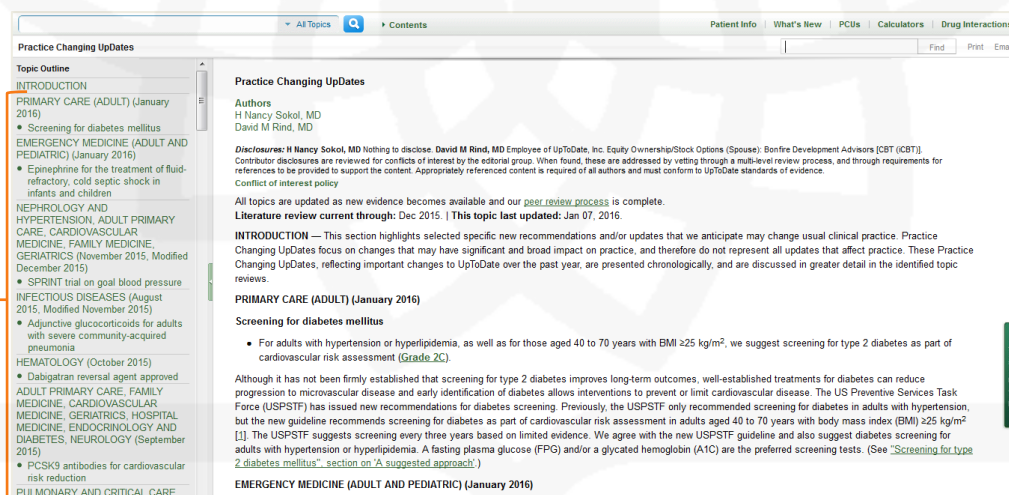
All Topics Contents Patient Info | What's New | PCUs | Calculators | Drug Interactions

Practice Changing UpDates

Find Print Ema

Topic Outline

INTRODUCTION

PRIMARY CARE (ADULT) (January 2016)

• Screening for diabetes mellitus

EMERGENCY MEDICINE (ADULT AND PEDIATRIC) (January 2016)

• Epinephrine for the treatment of fluid-refractory, cold septic shock in infants and children

NEPHROLOGY AND HYPERTENSION, ADULT PRIMARY CARE, CARDIOVASCULAR MEDICINE, FAMILY MEDICINE, GERIATRICS (November 2015, Modified December 2015)

• SPRINT trial on goal blood pressure

INFECTIOUS DISEASES (August 2015, Modified November 2015)

• Adjunctive glucocorticoids for adults with severe community-acquired pneumonia

HEMATOLOGY (October 2015)

• Dabigatran reversal agent approved

ADULT PRIMARY CARE, FAMILY MEDICINE, CARDIOVASCULAR MEDICINE, GERIATRICS, HOSPITAL MEDICINE, ENDOCRINOLOGY AND DIABETES, NEUROLOGY (September 2015)

• PCSK9 antibodies for cardiovascular risk reduction

PULMONARY AND CRITICAL CARE

Practice Changing UpDates

Authors
H Nancy Sokol, MD
David M Rind, MD

Disclosures: H Nancy Sokol, MD Nothing to disclose. David M Rind, MD Employee of UpToDate, Inc. Equity Ownership/Stock Options (Spouse): Bonfire Development Advisors [CBT (iCBT)]. Contributor disclosures are reviewed for conflicts of interest by the editorial group. When found, these are addressed by vetting through a multi-level review process, and through requirements for references to be provided to support the content. Appropriately referenced content is required of all authors and must conform to UpToDate standards of evidence.
Conflict of interest policy

All topics are updated as new evidence becomes available and our peer review process is complete.
Literature review current through: Dec 2015. | This topic last updated: Jan 07, 2016.

INTRODUCTION — This section highlights selected specific new recommendations and/or updates that we anticipate may change usual clinical practice. Practice Changing UpDates focus on changes that may have significant and broad impact on practice, and therefore do not represent all updates that affect practice. These Practice Changing UpDates, reflecting important changes to UpToDate over the past year, are presented chronologically, and are discussed in greater detail in the identified topic reviews.

PRIMARY CARE (ADULT) (January 2016)

Screening for diabetes mellitus

• For adults with hypertension or hyperlipidemia, as well as for those aged 40 to 70 years with BMI ≥25 kg/m$^2$, we suggest screening for type 2 diabetes as part of cardiovascular risk assessment (Grade 2C).

Although it has not been firmly established that screening for type 2 diabetes improves long-term outcomes, well-established treatments for diabetes can reduce progression to microvascular disease and early identification of diabetes allows interventions to prevent or limit cardiovascular disease. The US Preventive Services Task Force (USPSTF) has issued new recommendations for diabetes screening. Previously, the USPSTF only recommended screening for diabetes in adults with hypertension, but the new guideline recommends screening for diabetes as part of cardiovascular risk assessment in adults aged 40 to 70 years with body mass index (BMI) ≥25 kg/m$^2$ [1]. The USPSTF suggests screening every three years based on limited evidence. We agree with the new USPSTF guideline and also suggest diabetes screening for adults with hypertension or hyperlipidemia. A fasting plasma glucose (FPG) and/or a glycated hemoglobin (A1C) are the preferred screening tests. (See "Screening for type 2 diabetes mellitus", section on 'A suggested approach'.)

EMERGENCY MEDICINE (ADULT AND PEDIATRIC) (January 2016)